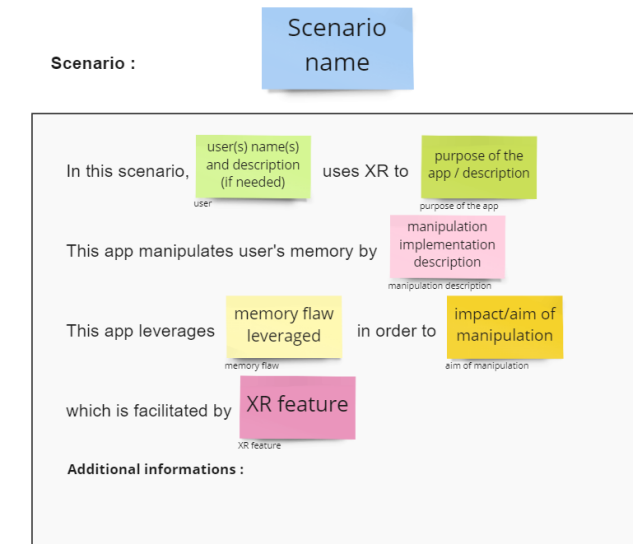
Scenario :

Scenario name

In this scenario, user(s) name(s) and description (if needed) uses XR to purpose of the app / description
user
purpose of the app

This app manipulates user's memory by manipulation implementation description
manipulation description

This app leverages memory flaw leveraged in order to impact/aim of manipulation
memory flaw
aim of manipulation

which is facilitated by XR feature
XR feature

Additional informations :